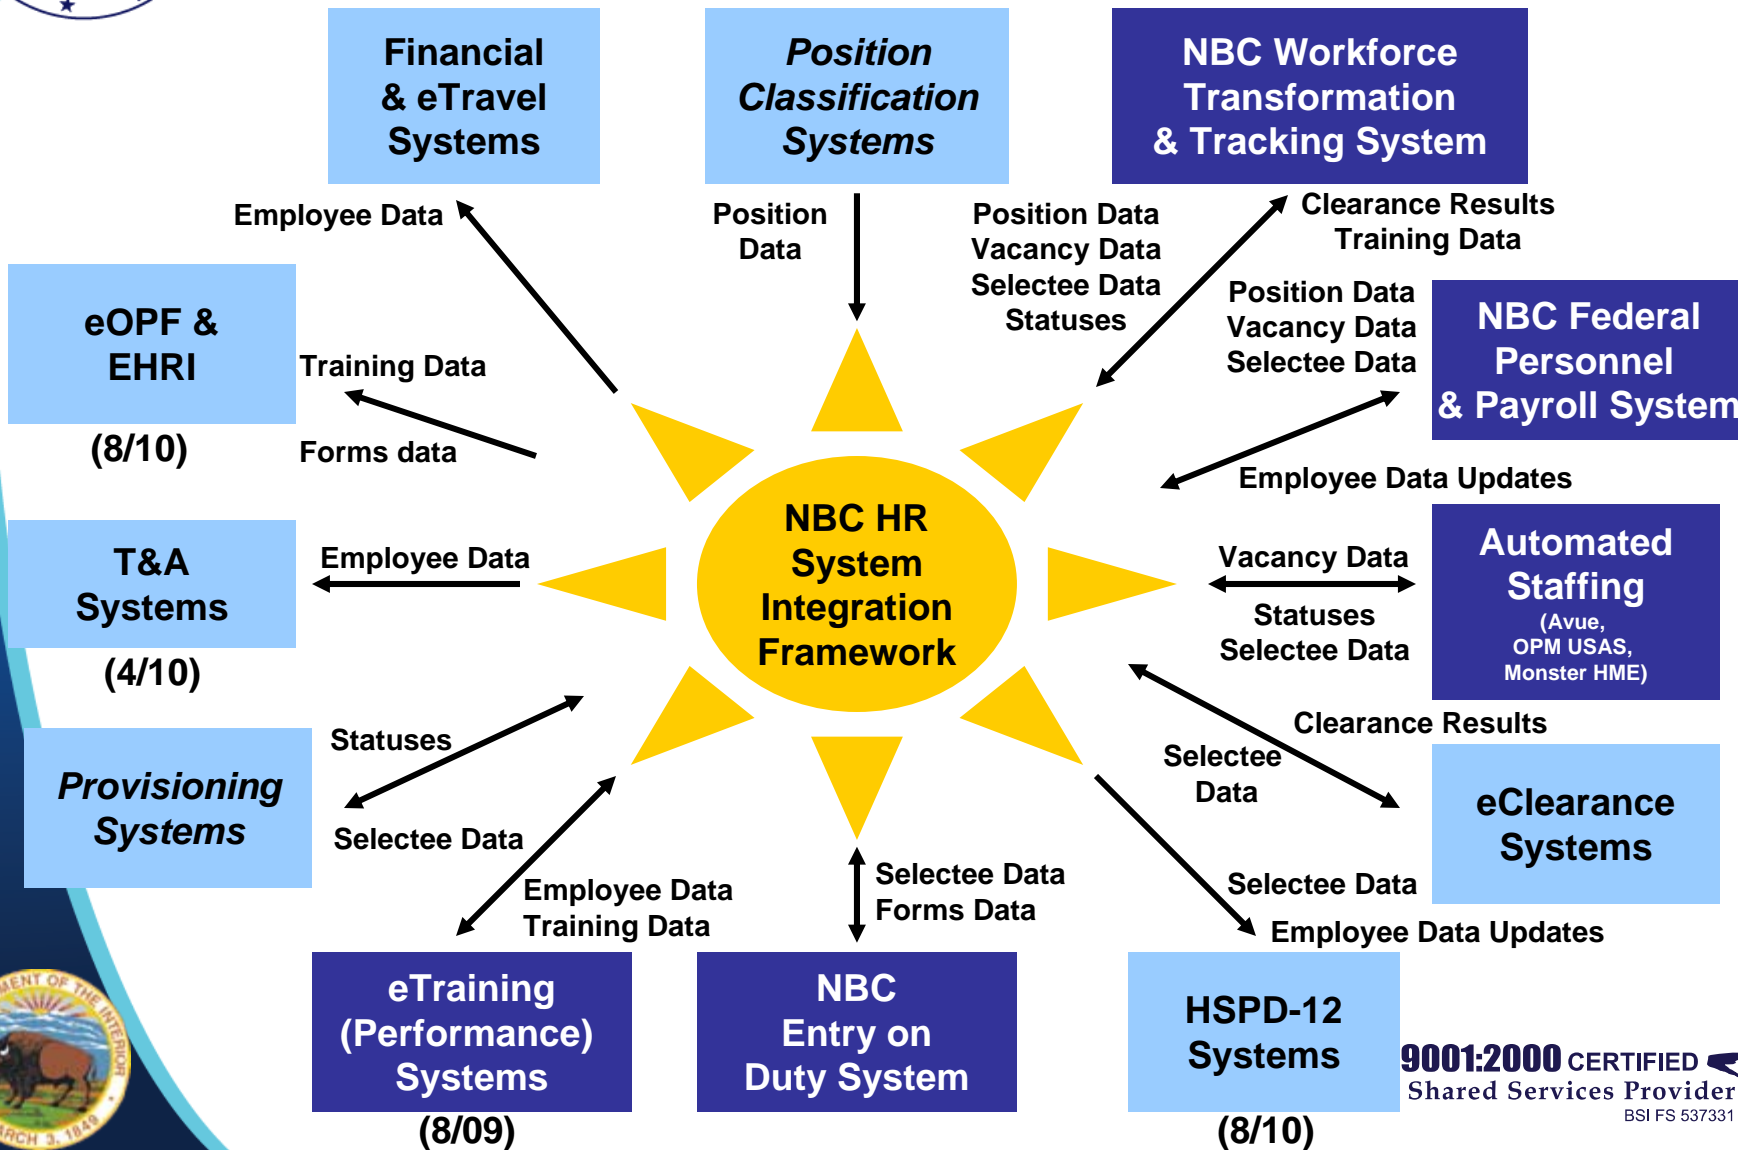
Financial & eTravel Systems

Position Classification Systems

NBC Workforce Transformation & Tracking System

Employee Data

Position Data

Position Data
Vacancy Data
Selectee Data
Statuses

Clearance Results
Training Data

eOPF & EHRI
(8/10)

Training Data

Forms data

Position Data
Vacancy Data
Selectee Data

NBC Federal Personnel & Payroll System

Employee Data Updates

T&A Systems
(4/10)

Employee Data

NBC HR System Integration Framework

Vacancy Data
Statuses
Selectee Data

Automated Staffing
(Avue, OPM USAS, Monster HME)

Clearance Results

Provisioning Systems

Statuses

Selectee Data

Selectee Data

eClearance Systems

Employee Data
Training Data

Selectee Data
Forms Data

Selectee Data

Employee Data Updates

eTraining (Performance) Systems
(8/09)

NBC Entry on Duty System

HSPD-12 Systems
(8/10)

9001:2000 CERTIFIED
Shared Services Provider
BSI FS 537331

MENT OF THE INTERIOR
ARCH 3, 1849